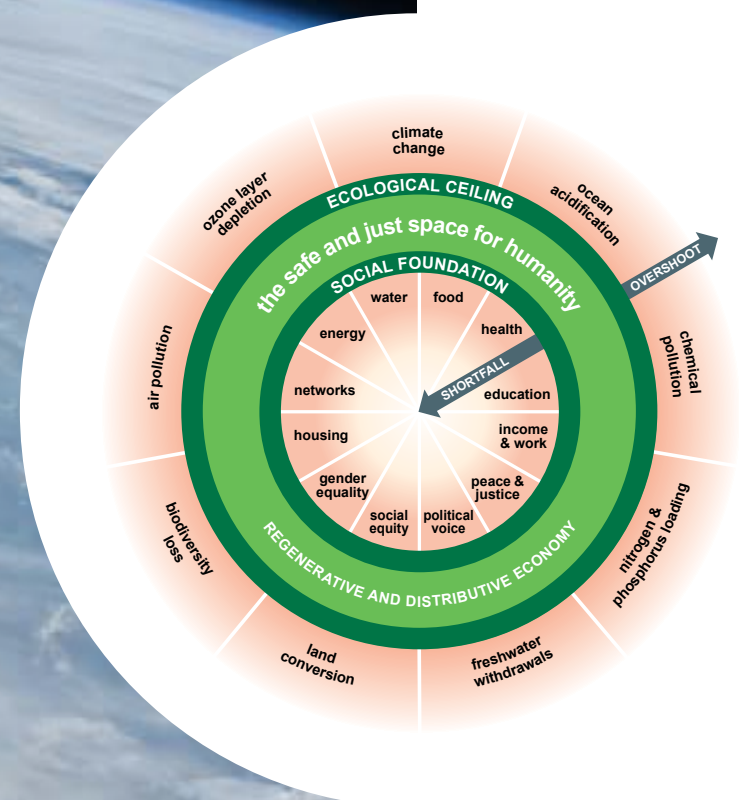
climate change

ocean acidification

chemical pollution

nitrogen & phosphorus loading

freshwater withdrawals

land conversion

biodiversity loss

air pollution

ozone layer depletion

ECOLOGICAL CEILING

OVERSHOOT

the safe and just space for humanity

SOCIAL FOUNDATION

water

food

health

education

income & work

peace & justice

political voice

social equity

gender equality

housing

networks

energy

SHORTFALL

REGENERATIVE AND DISTRIBUTIVE ECONOMY